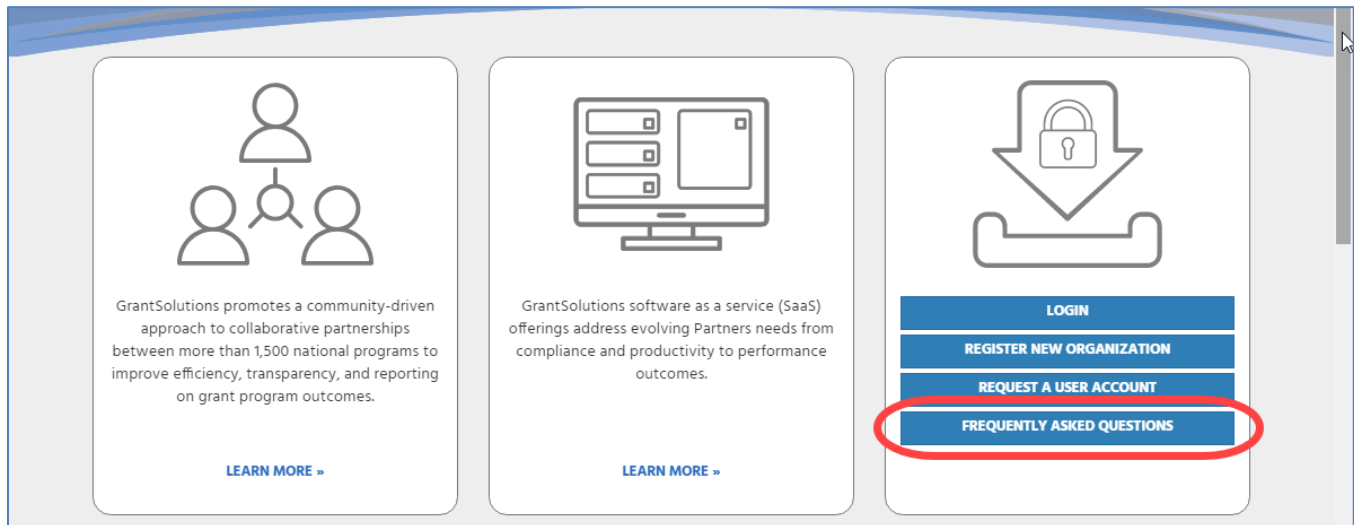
GrantSolutions promotes a community-driven approach to collaborative partnerships between more than 1,500 national programs to improve efficiency, transparency, and reporting on grant program outcomes.

LEARN MORE »

GrantSolutions software as a service (SaaS) offerings address evolving Partners needs from compliance and productivity to performance outcomes.

LEARN MORE »

LOGIN

REGISTER NEW ORGANIZATION

REQUEST A USER ACCOUNT

FREQUENTLY ASKED QUESTIONS